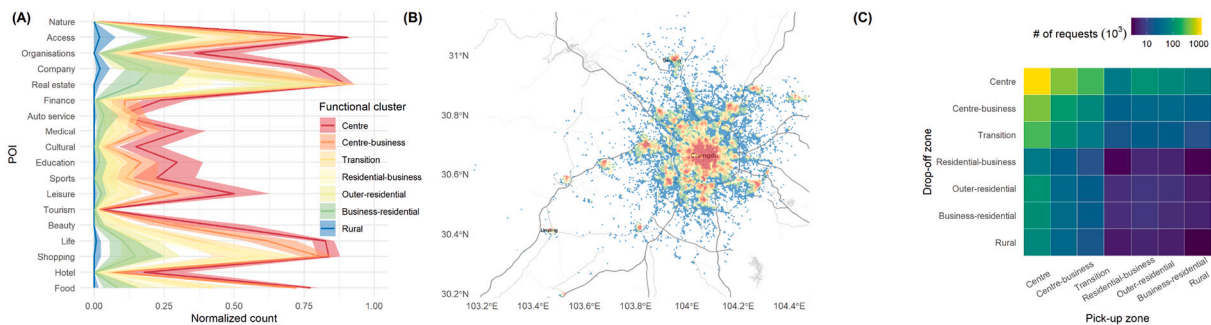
(A)

Nature
Access
Organisations
Company
Real estate
Finance
Auto service
Medical
Cultural
Education
Sports
Leisure
Tourism
Beauty
Life
Shopping
Hotel
Food

POI

0.00 0.25 0.50 0.75 1.00
Normalized count

Functional cluster
Centre
Centre-business
Transition
Residential-business
Outer-residential
Business-residential
Rural

(B)

31°N
30.8°N
30.6°N
30.4°N
30.2°N
103.2°E 103.4°E 103.6°E 103.8°E 104°E 104.2°E 104.4°E

(C)

# of requests ($10^3$)
10 100 1000

Centre
Centre-business
Transition
Residential-business
Outer-residential
Business-residential
Rural

Drop-off zone

Centre
Centre-business
Transition
Residential-business
Outer-residential
Business-residential
Rural

Pick-up zone